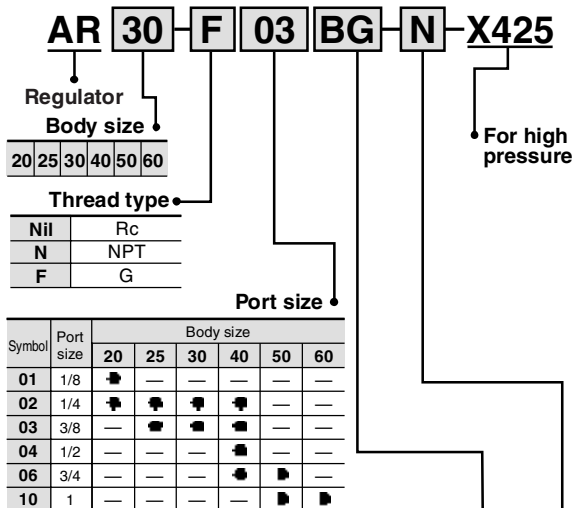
AR 30 - F 03 BG - N - X425

Regulator

Body size

| 20 | 25 | 30 | 40 | 50 | 60 |
|---|---|---|---|---|---|

Thread type

| Nil | Rc |
|---|---|
| N | NPT |
| F | G |

Port size

For high pressure

| Symbol | Port size | 20 | 25 | 30 | 40 | 50 | 60 |
|---|---|---|---|---|---|---|---|
| | | Body size | | | | | |
| 01 | 1/8 | ● | — | — | — | — | — |
| 02 | 1/4 | ● | ● | ● | ● | — | — |
| 03 | 3/8 | — | ● | ● | ● | — | — |
| 04 | 1/2 | — | — | — | ● | — | — |
| 06 | 3/4 | — | — | — | ● | ● | — |
| 10 | 1 | — | — | — | — | ● | ● |